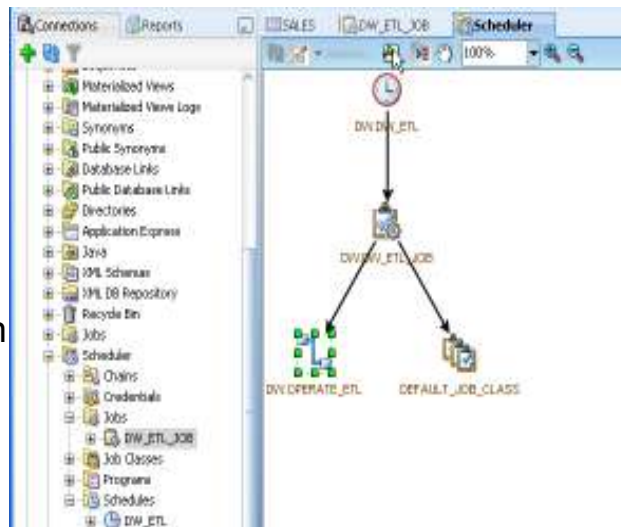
Connections Reports SALES DW_ETL_JOB Scheduler

100%

Materialized Views
Materialized Views Logs
Synonyms
Public Synonyms
Database Links
Public Database Links
Directories
Application Express
Java
XML Schemas
XML DB Repository
Recycle Bin
Jobs
Scheduler
Chains
Credentials
Jobs
DW_ETL_JOB
Job Classes
Programs
Schedules
DW_ETL

DW.DW_ETL

DW.DW_ETL_JOB

DW.OPERATE_ETL

DEFAULT_JOB_CLASS

n